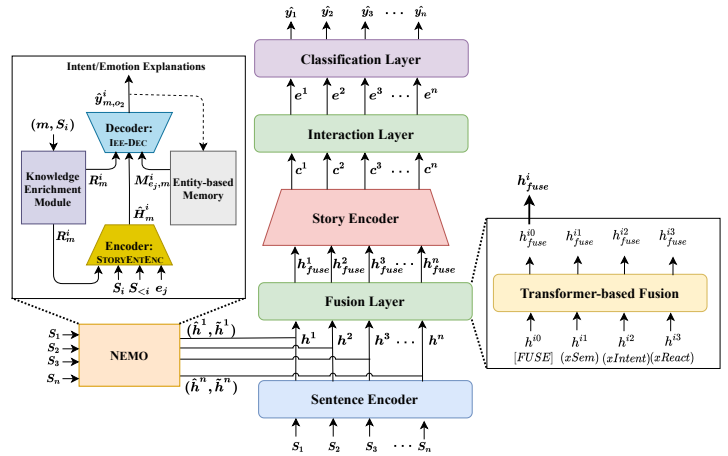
$\hat{y_1}$ $\hat{y_2}$ $\hat{y_3}$ $\cdots$ $\hat{y_n}$

Classification Layer

$e^1$ $e^2$ $e^3$ $\cdots$ $e^n$

Interaction Layer

$c^1$ $c^2$ $c^3$ $\cdots$ $c^n$

Story Encoder

$h^1_{fuse}$ $h^2_{fuse}$ $h^3_{fuse}$ $\cdots$ $h^n_{fuse}$

Fusion Layer

$h^1$ $h^2$ $h^3$ $\cdots$ $h^n$

Sentence Encoder

$S_1$ $S_2$ $S_3$ $\cdots$ $S_n$

Intent/Emotion Explanations

$\hat{y}^i_{m,o_2}$

$(m, S_i)$

Decoder: IEE-DEC

Knowledge Enrichment Module

$R^i_m$

$M^i_{e_j,m}$

Entity-based Memory

$\hat{H}^i_m$

$R^i_m$

Encoder: STORYENTENC

$S_i$ $S_{<i}$ $e_j$

$S_1$
$S_2$
$S_3$
$S_n$

NEMO

$(\hat{h}^1, \tilde{h}^1)$

$(\hat{h}^n, \tilde{h}^n)$

$h^i_{fuse}$

$h^{i0}_{fuse}$ $h^{i1}_{fuse}$ $h^{i2}_{fuse}$ $h^{i3}_{fuse}$

Transformer-based Fusion

$h^{i0}$ $h^{i1}$ $h^{i2}$ $h^{i3}$

[FUSE] (xSem) (xIntent) (xReact)